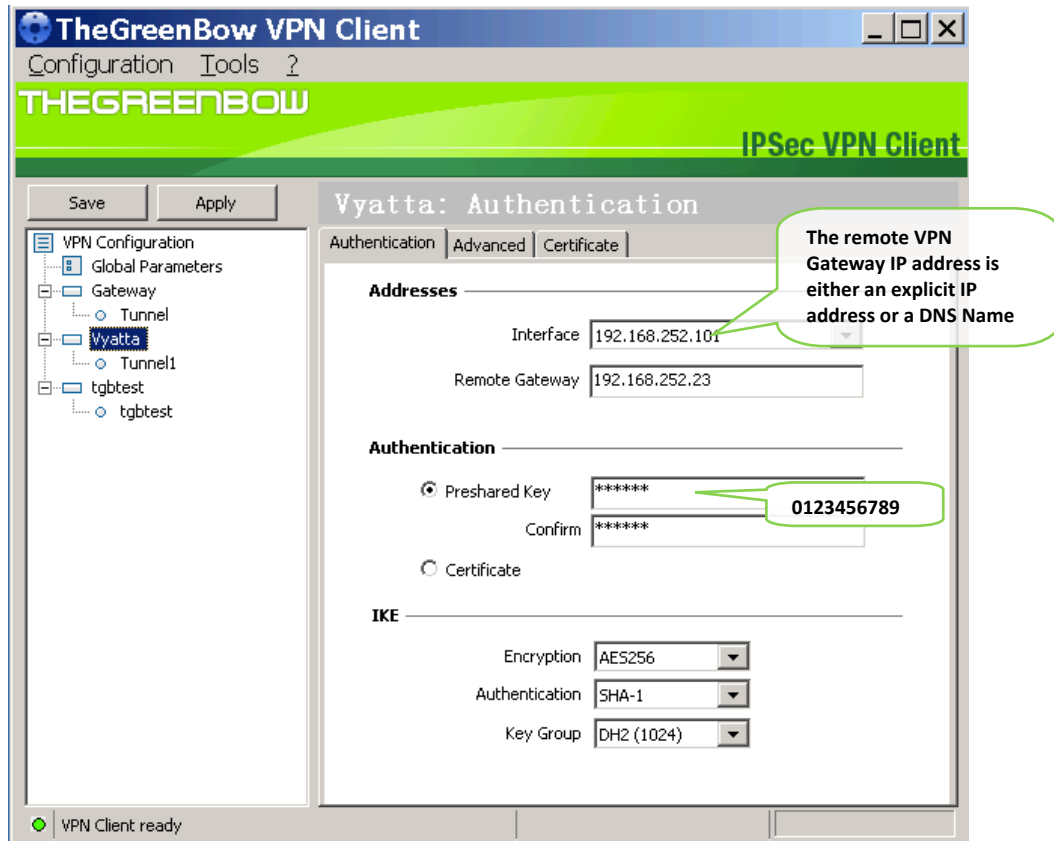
TheGreenBow VPN Client

Configuration Tools ?

THEGREENBOW

IPSec VPN Client

Save Apply

Vyatta: Authentication

VPN Configuration
Global Parameters
Gateway
Tunnel
Vyatta
Tunnel1
tgbtest
tgbtest

Authentication Advanced Certificate

The remote VPN Gateway IP address is either an explicit IP address or a DNS Name

Addresses

Interface 192.168.252.101

Remote Gateway 192.168.252.23

Authentication

Preshared Key ******

0123456789

Confirm ******

Certificate

IKE

Encryption AES256

Authentication SHA-1

Key Group DH2 (1024)

VPN Client ready